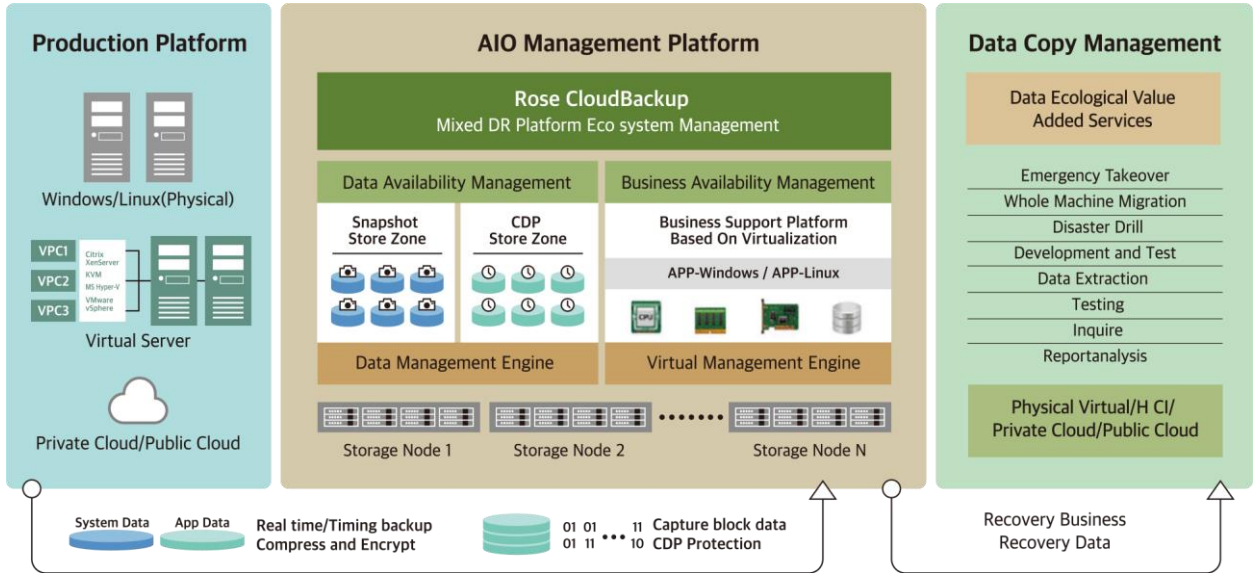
Production Platform

Windows/Linux(Physical)

VPC1
VPC2
VPC3
Citrix XenServer
KVM
MS Hyper-V
VMware vSphere

Virtual Server

Private Cloud/Public Cloud

AIO Management Platform

Rose CloudBackup
Mixed DR Platform Eco system Management

Data Availability Management

Snapshot Store Zone

CDP Store Zone

Data Management Engine

Business Availability Management

Business Support Platform Based On Virtualization

APP-Windows / APP-Linux

CPU

Virtual Management Engine

Storage Node 1
Storage Node 2
Storage Node N

Data Copy Management

Data Ecological Value Added Services

Emergency Takeover
Whole Machine Migration
Disaster Drill
Development and Test
Data Extraction
Testing
Inquire
Reportanalysis

Physical Virtual/H CI/ Private Cloud/Public Cloud

System Data
App Data
Real time/Timing backup
Compress and Encrypt

01 01 ••• 11
01 11 ••• 10
Capture block data
CDP Protection

Recovery Business
Recovery Data